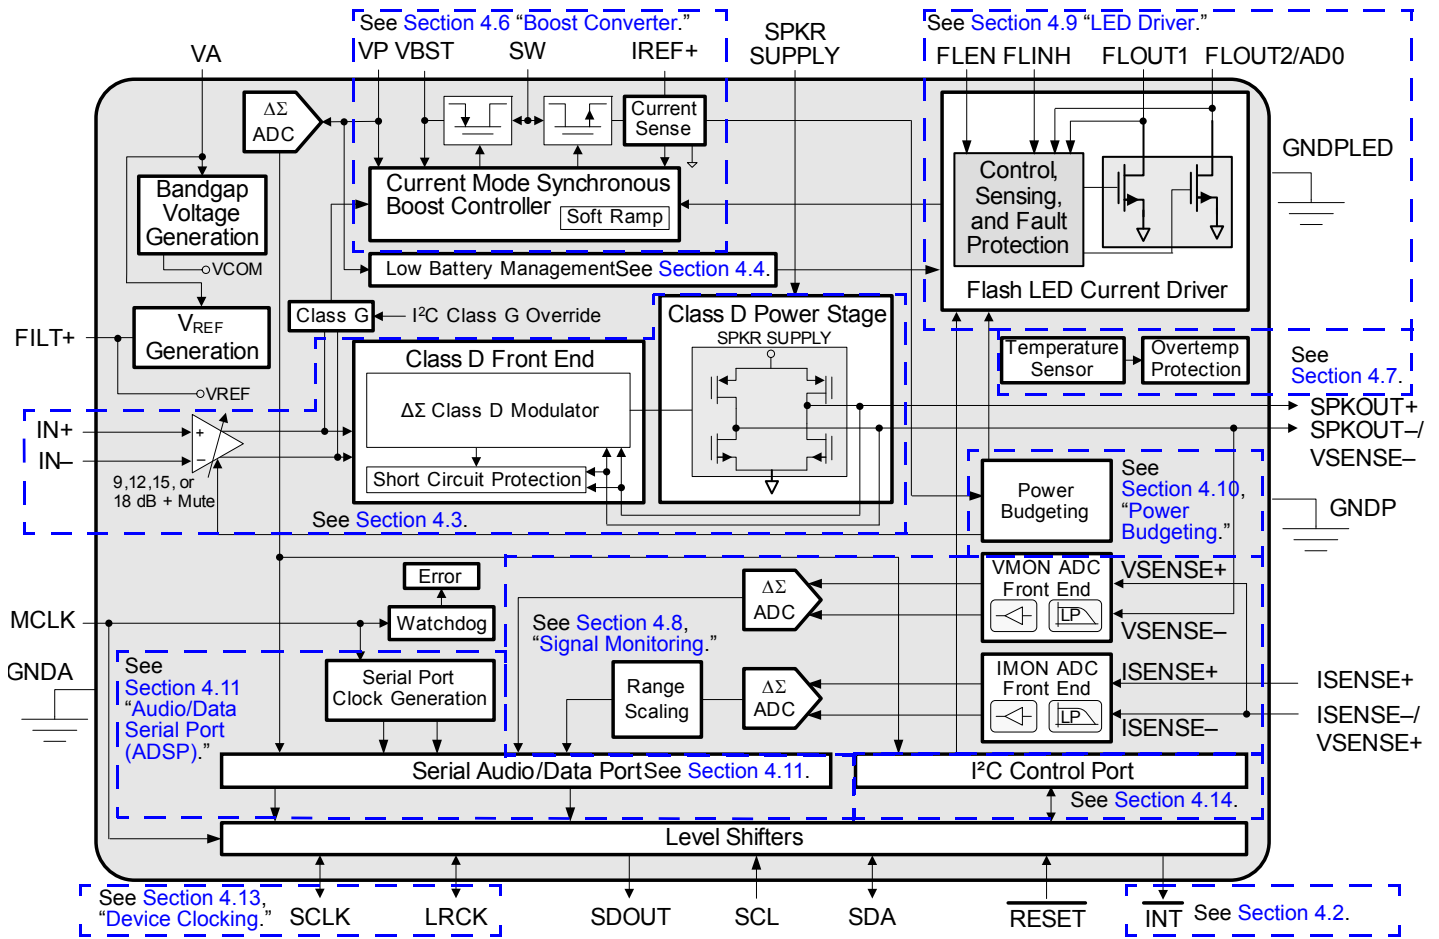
See Section 4.6 “Boost Converter.”
VA
VP VBST
SW
IREF+
SPKR SUPPLY
See Section 4.9 “LED Driver.”
FLEN FLINH
FLOUT1
FLOUT2/AD0
GNDPLED
ΔΣ ADC
Current Sense
Current Mode Synchronous Boost Controller
Soft Ramp
Bandgap Voltage Generation
VCOM
Control, Sensing, and Fault Protection
Flash LED Current Driver
Low Battery Management See Section 4.4.
$V_{REF}$ Generation
FILT+
Class G
I$^2$C Class G Override
Class D Power Stage
SPKR SUPPLY
Class D Front End
ΔΣ Class D Modulator
Short Circuit Protection
VREF
Temperature Sensor
Overtemp Protection
See Section 4.7.
IN+
IN–
9,12,15, or 18 dB + Mute
See Section 4.3.
SPKOUT+
SPKOUT–/ VSENSE–
Power Budgeting
See Section 4.10, “Power Budgeting.”
GNDP
Error
Watchdog
MCLK
ΔΣ ADC
VMON ADC Front End
LP
VSENSE+
VSENSE–
See Section 4.8, “Signal Monitoring.”
GNDA
See Section 4.11 “Audio/Data Serial Port (ADSP).”
Serial Port Clock Generation
Range Scaling
ΔΣ ADC
IMON ADC Front End
LP
ISENSE+
ISENSE–
ISENSE+
ISENSE–/ VSENSE+
Serial Audio/Data Port See Section 4.11.
I$^2$C Control Port
See Section 4.14.
Level Shifters
See Section 4.13, “Device Clocking.”
SCLK
LRCK
SDOUT
SCL
SDA
RESET
INT
See Section 4.2.